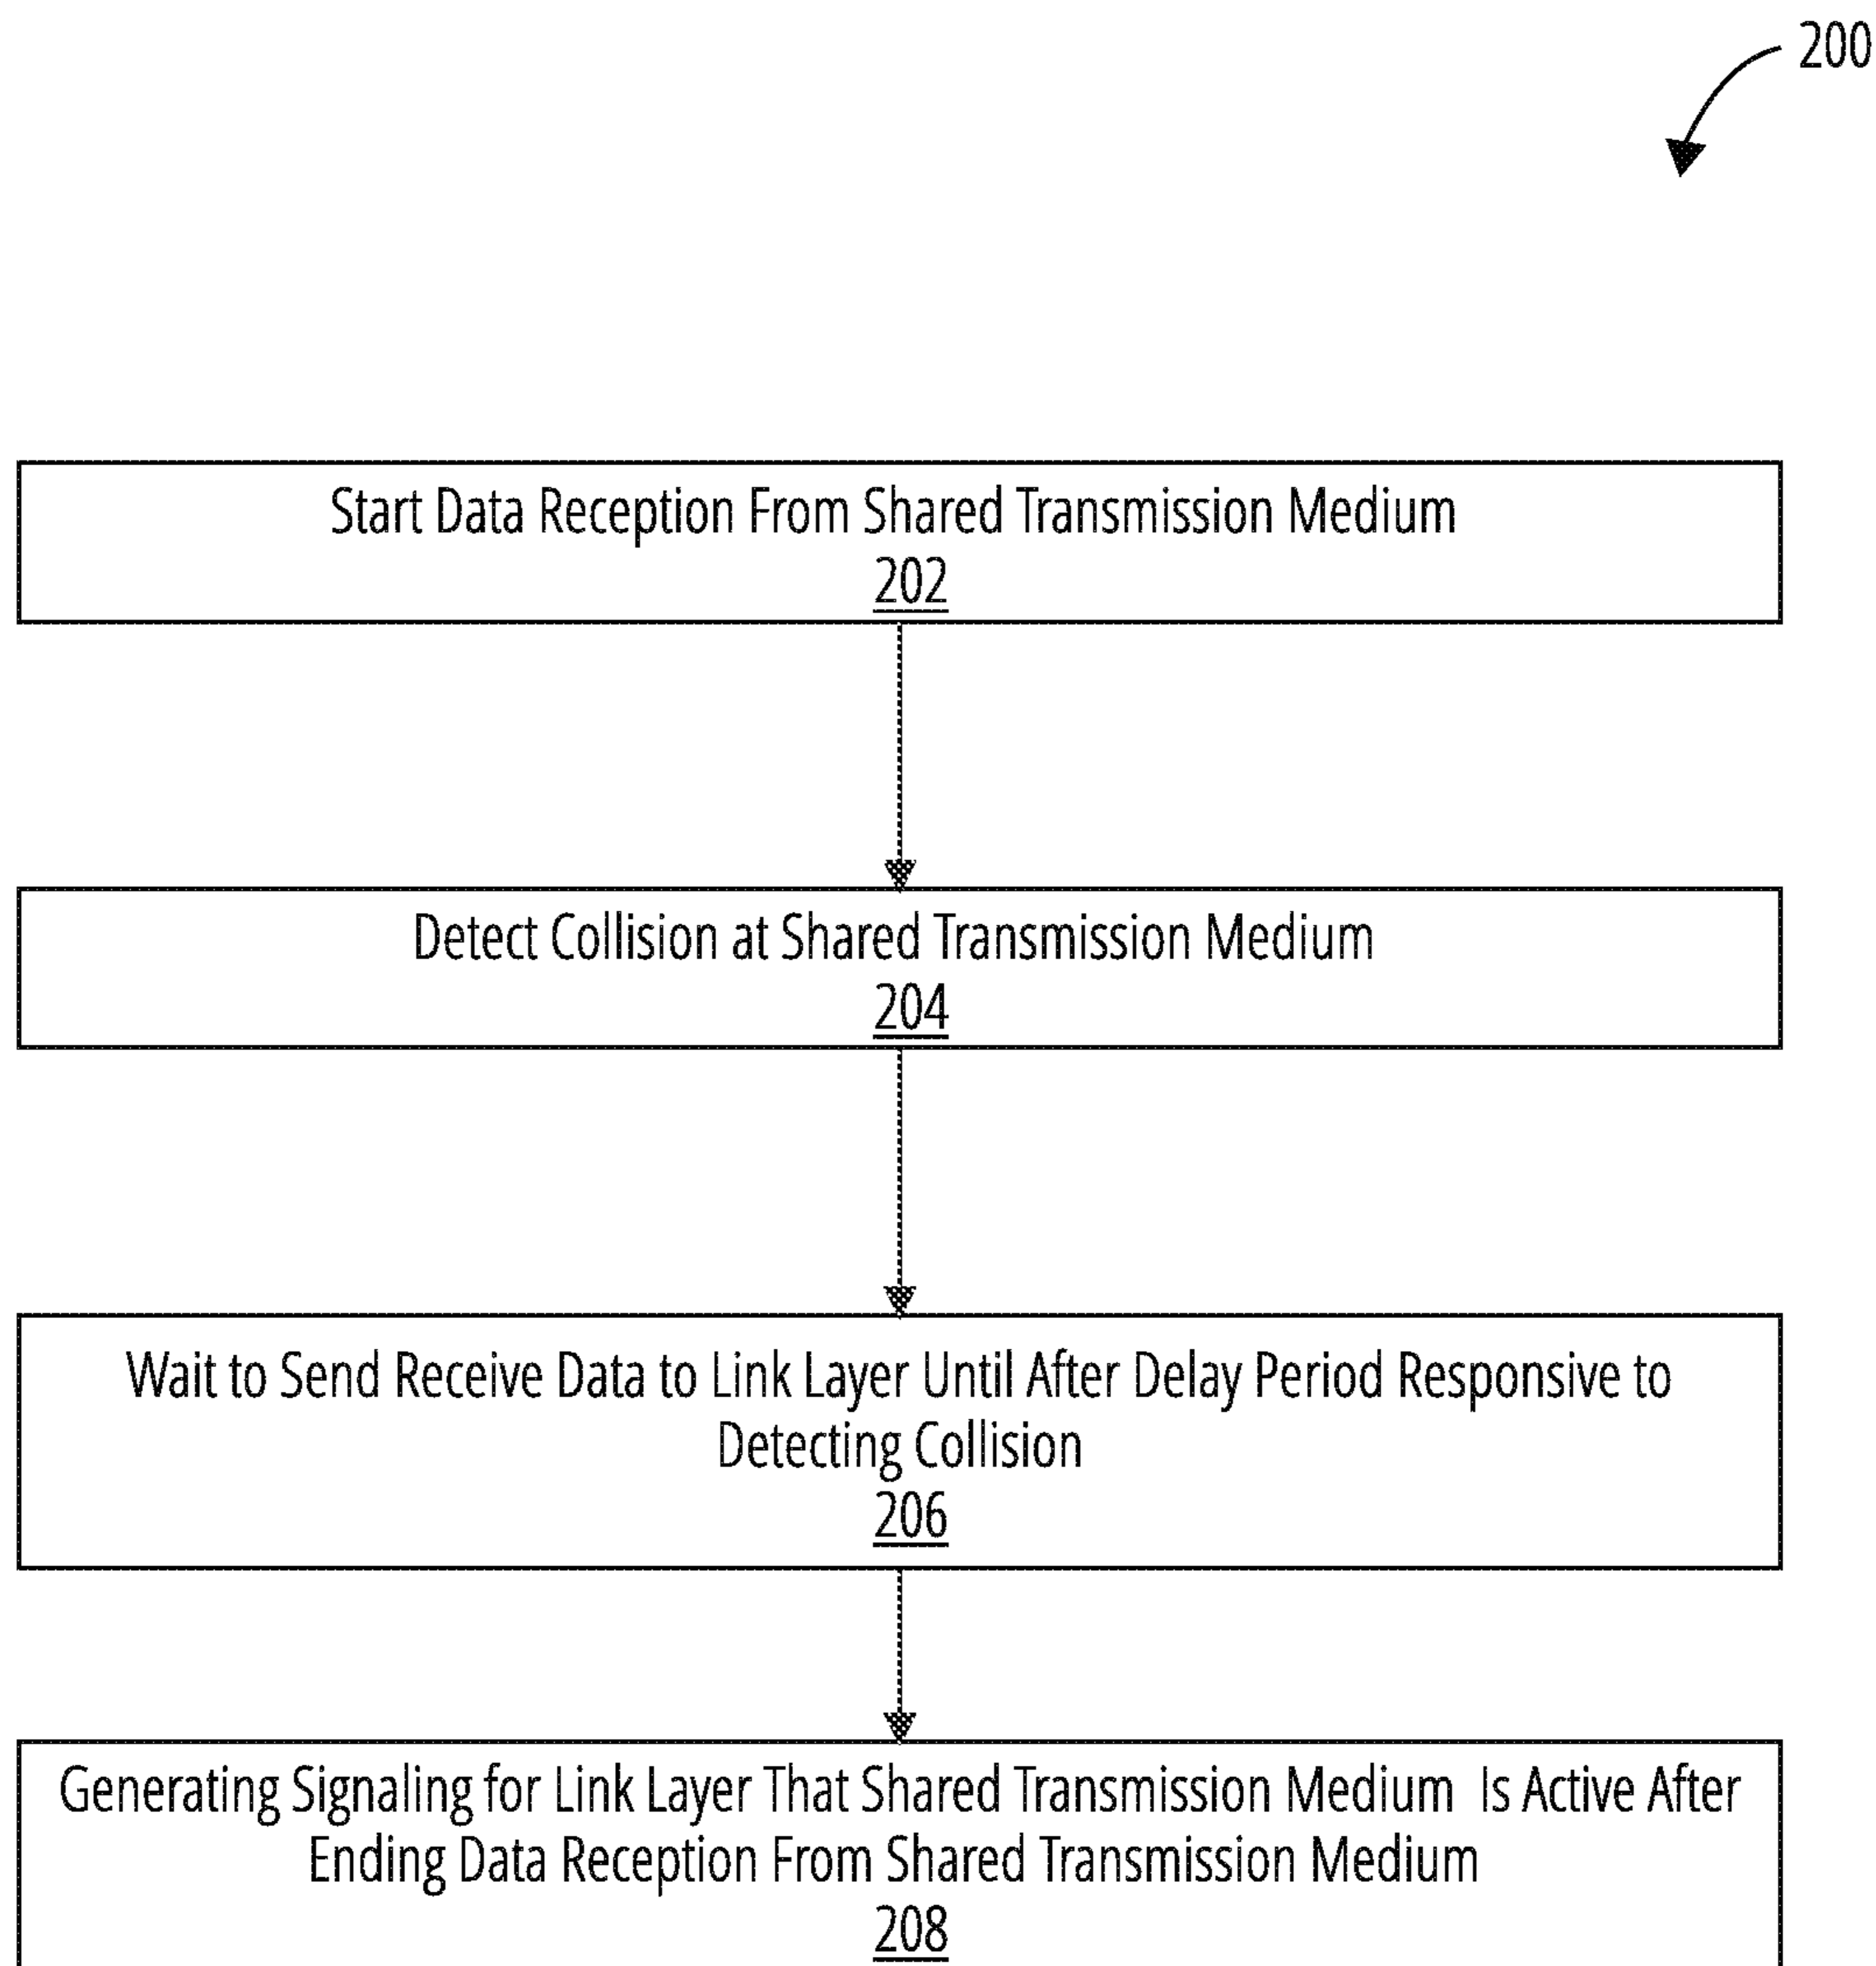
200

Start Data Reception From Shared Transmission Medium
202

Detect Collision at Shared Transmission Medium
204

Wait to Send Receive Data to Link Layer Until After Delay Period Responsive to Detecting Collision
206

Generating Signaling for Link Layer That Shared Transmission Medium Is Active After Ending Data Reception From Shared Transmission Medium
208